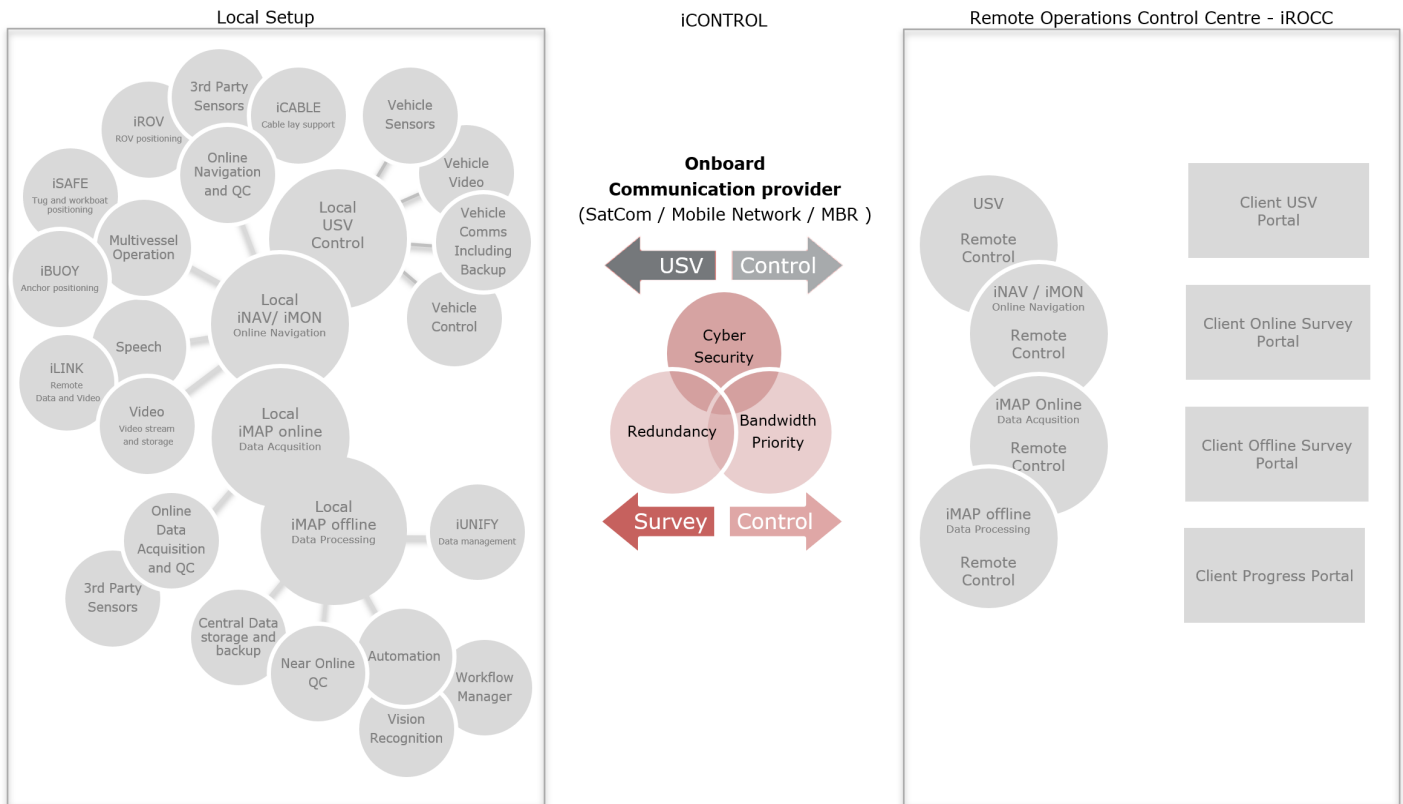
Local Setup

iCONTROL

Remote Operations Control Centre - iROCC

3rd Party Sensors

iROV ROV positioning

iCABLE Cable lay support

Vehicle Sensors

iSAFE Tug and workboat positioning

Online Navigation and QC

Vehicle Video

Local USV Control

Vehicle Comms Including Backup

Multivessel Operation

iBUOY Anchor positioning

Local iNAV/ iMON Online Navigation

Vehicle Control

Speech

iLINK Remote Data and Video

Video Video stream and storage

Local iMAP online Data Acqusition

Online Data Acquisition and QC

Local iMAP offline Data Processing

iUNIFY Data management

3rd Party Sensors

Central Data storage and backup

Near Online QC

Automation

Workflow Manager

Vision Recognition

**Onboard Communication provider**
(SatCom / Mobile Network / MBR )

USV

Control

Cyber Security

Redundancy

Bandwidth Priority

Survey

Control

USV

Remote Control

iNAV / iMON Online Navigation

Remote Control

iMAP Online Data Acquasition

Remote Control

iMAP offline Data Processing

Remote Control

Client USV Portal

Client Online Survey Portal

Client Offline Survey Portal

Client Progress Portal